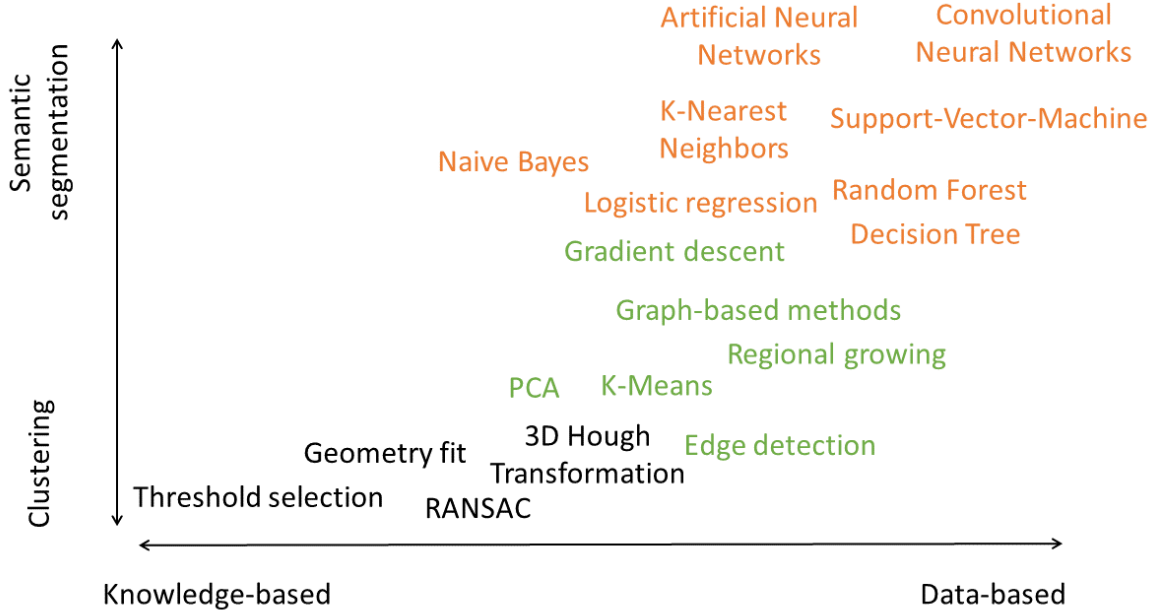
Semantic segmentation

Clustering

Artificial Neural Networks

Convolutional Neural Networks

K-Nearest Neighbors

Support-Vector-Machine

Naive Bayes

Random Forest

Logistic regression

Decision Tree

Gradient descent

Graph-based methods

Regional growing

PCA

K-Means

3D Hough Transformation

Geometry fit

Edge detection

Threshold selection

RANSAC

Knowledge-based

Data-based